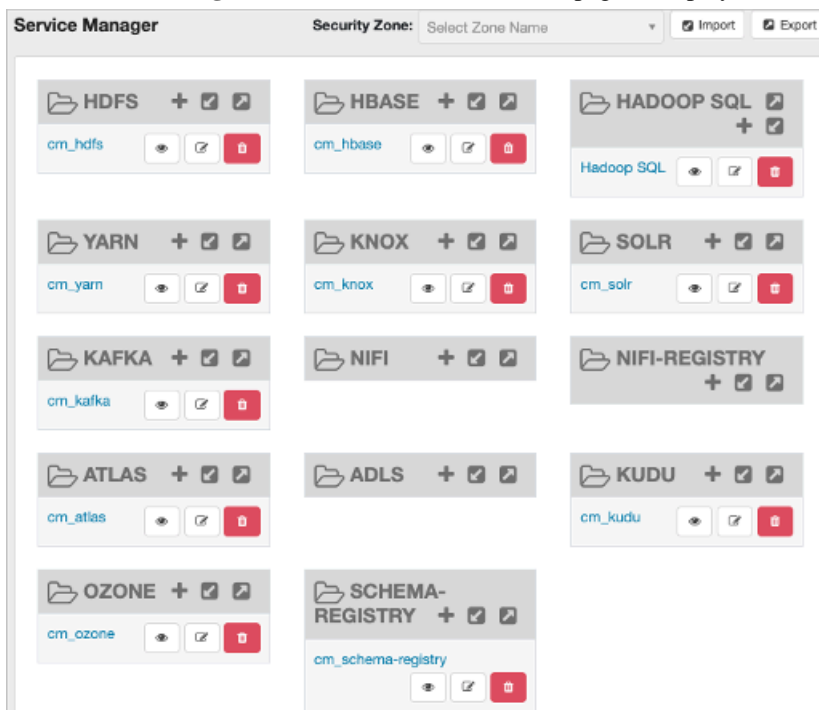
Service Manager

Security Zone: Select Zone Name

Import

Export

HDFS

cm_hdfs

HBASE

cm_hbase

HADOOP SQL

Hadoop SQL

YARN

cm_yarn

KNOX

cm_knox

SOLR

cm_solr

KAFKA

cm_kafka

NIFI

NIFI-REGISTRY

ATLAS

cm_atlas

ADLS

KUDU

cm_kudu

OZONE

cm_ozone

SCHEMA-REGISTRY

cm_schema-registry